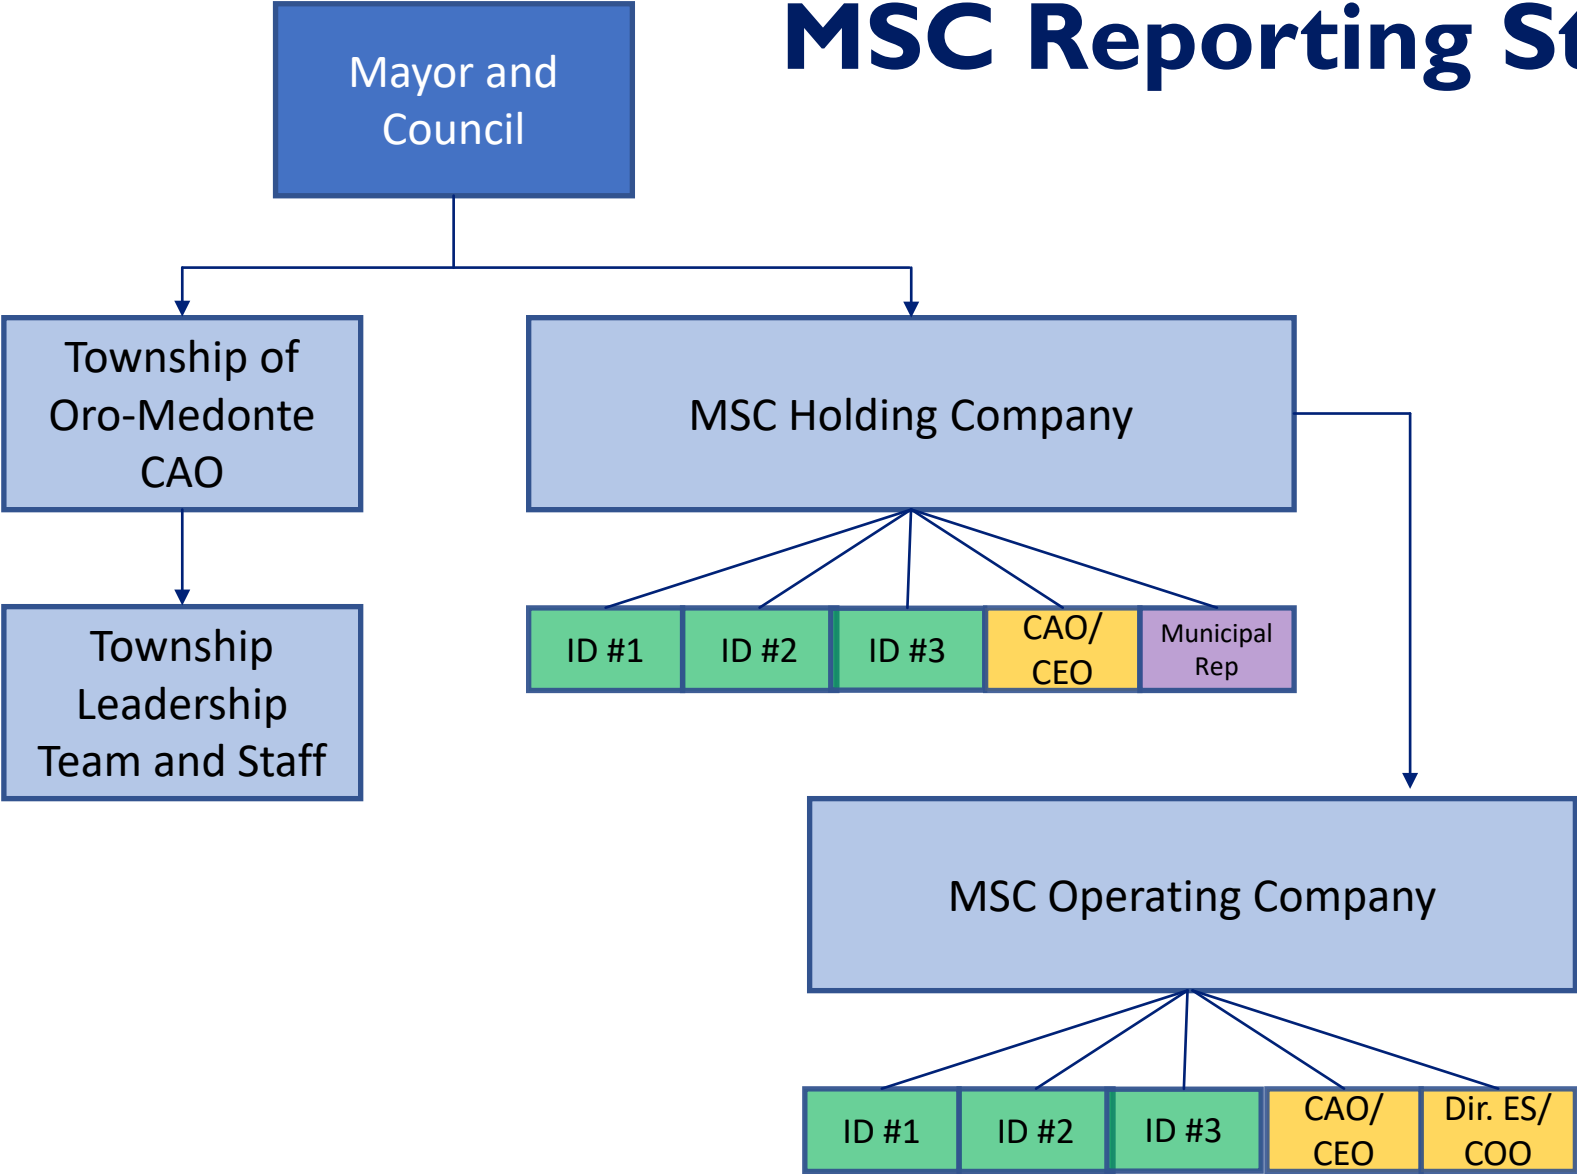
MSC Reporting St

Mayor and Council

Township of Oro-Medonte CAO

Township Leadership Team and Staff

MSC Holding Company

ID #1
ID #2
ID #3
CAO/ CEO
Municipal Rep

MSC Operating Company

ID #1
ID #2
ID #3
CAO/ CEO
Dir. ES/ COO